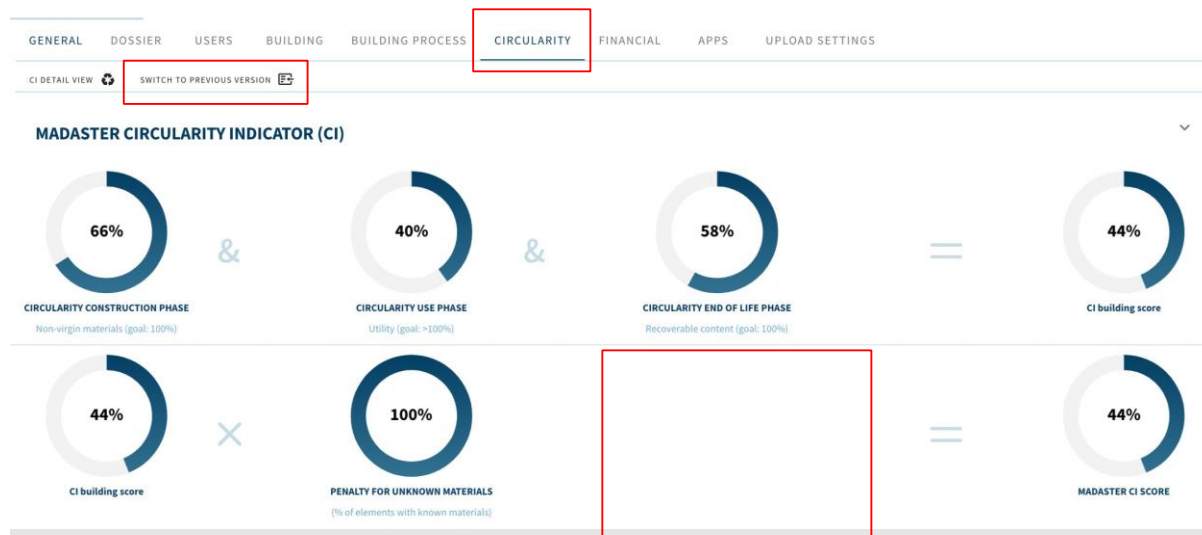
GENERAL DOSSIER USERS BUILDING BUILDING PROCESS CIRCULARITY FINANCIAL APPS UPLOAD SETTINGS

CI DETAIL VIEW

SWITCH TO PREVIOUS VERSION

MADASTER CIRCULARITY INDICATOR (CI)

66%

CIRCULARITY CONSTRUCTION PHASE

Non-virgin materials (goal: 100%)

&

40%

CIRCULARITY USE PHASE

Utility (goal: >100%)

&

58%

CIRCULARITY END OF LIFE PHASE

Recoverable content (goal: 100%)

=

44%

CI building score

44%

CI building score

×

100%

PENALTY FOR UNKNOWN MATERIALS

(% of elements with known materials)

=

44%

MADASTER CI SCORE